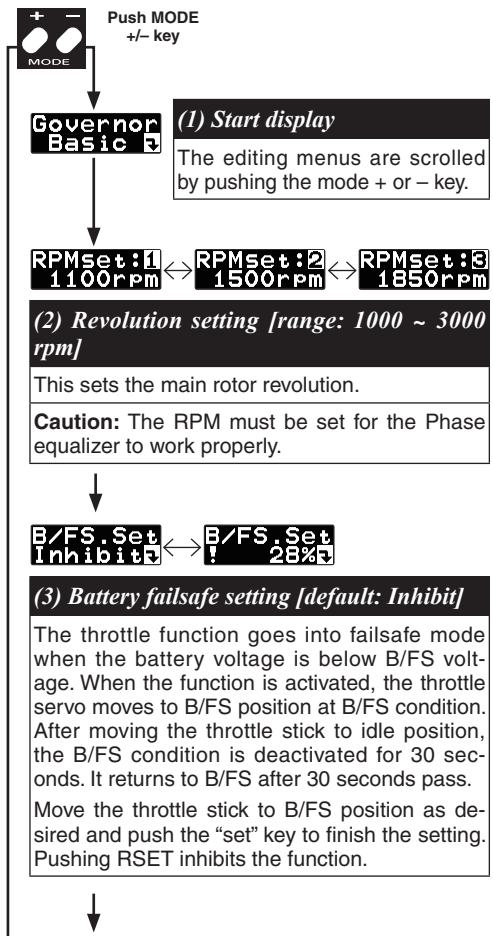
+ –
MODE

Push MODE +/– key

Governor
Basic

(1) Start display

The editing menus are scrolled by pushing the mode + or – key.

RPMset:1
1100rpm

RPMset:2
1500rpm

RPMset:3
1850rpm

(2) Revolution setting [range: 1000 ~ 3000 rpm]

This sets the main rotor revolution.

**Caution:** The RPM must be set for the Phase equalizer to work properly.

B/FS.Set
Inhibit

B/FS.Set
! 28%

(3) Battery failsafe setting [default: Inhibit]

The throttle function goes into failsafe mode when the battery voltage is below B/FS voltage. When the function is activated, the throttle servo moves to B/FS position at B/FS condition. After moving the throttle stick to idle position, the B/FS condition is deactivated for 30 seconds. It returns to B/FS after 30 seconds pass.

Move the throttle stick to B/FS position as desired and push the "set" key to finish the setting. Pushing RSET inhibits the function.